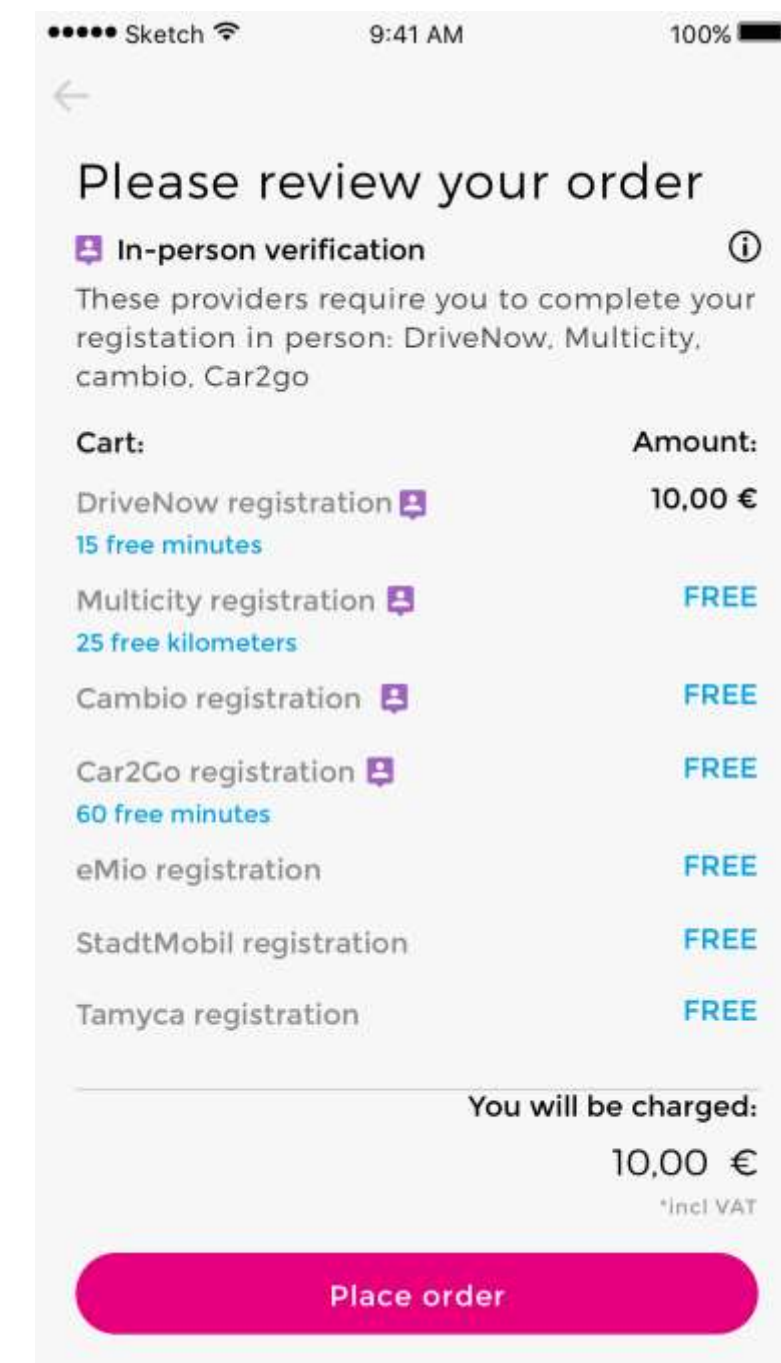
••••• Sketch 9:41 AM 100%

←

Please review your order

In-person verification ⓘ

These providers require you to complete your registation in person: DriveNow, Multicity, cambio, Car2go

| Cart: | Amount: |
|---|---|
| DriveNow registration<br>15 free minutes | 10,00 € |
| Multicity registration<br>25 free kilometers | FREE |
| Cambio registration | FREE |
| Car2Go registration<br>60 free minutes | FREE |
| eMio registration | FREE |
| StadtMobil registration | FREE |
| Tamyca registration | FREE |

You will be charged:

10,00 €

*incl VAT

Place order